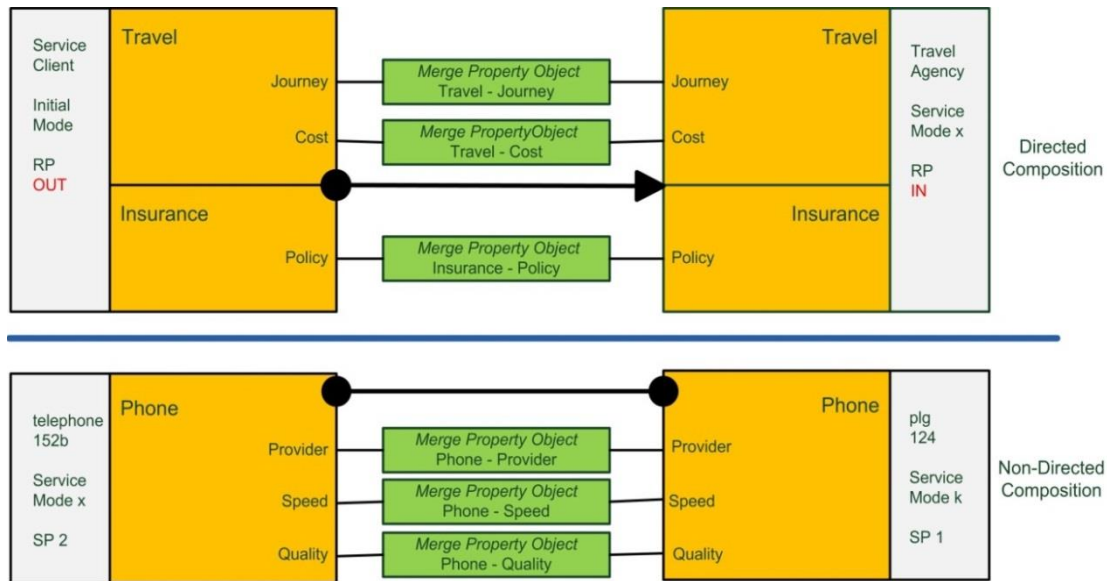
Service Client

Initial Mode

RP
OUT

Travel

Journey

Cost

Insurance

Policy

Merge Property Object
Travel - Journey

Merge PropertyObject
Travel - Cost

Merge Property Object
Insurance - Policy

Travel

Journey

Cost

Insurance

Policy

Travel Agency

Service Mode x

RP
IN

Directed Composition

telephone 152b

Service Mode x

SP 2

Phone

Provider

Speed

Quality

Merge Property Object
Phone - Provider

Merge Property Object
Phone - Speed

Merge Property Object
Phone - Quality

Phone

Provider

Speed

Quality

plg
124

Service Mode k

SP 1

Non-Directed Composition